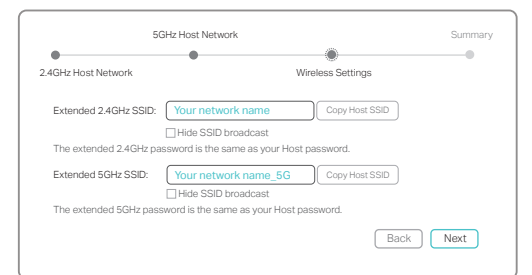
5GHz Host Network

Summary

2.4GHz Host Network

Wireless Settings

Extended 2.4GHz SSID: Your network name Copy Host SSID

Hide SSID broadcast

The extended 2.4GHz password is the same as your Host password.

Extended 5GHz SSID: Your network name_5G Copy Host SSID

Hide SSID broadcast

The extended 5GHz password is the same as your Host password.

Back Next